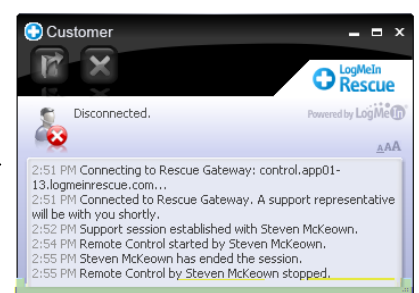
Customer

LogMeIn Rescue

Disconnected.

Powered by LogMeIn

AAA

2:51 PM Connecting to Rescue Gateway: control.app01-13.logmeinrescue.com...
2:51 PM Connected to Rescue Gateway. A support representative will be with you shortly.
2:52 PM Support session established with Steven McKeown.
2:54 PM Remote Control started by Steven McKeown.
2:55 PM Steven McKeown has ended the session.
2:55 PM Remote Control by Steven McKeown stopped.